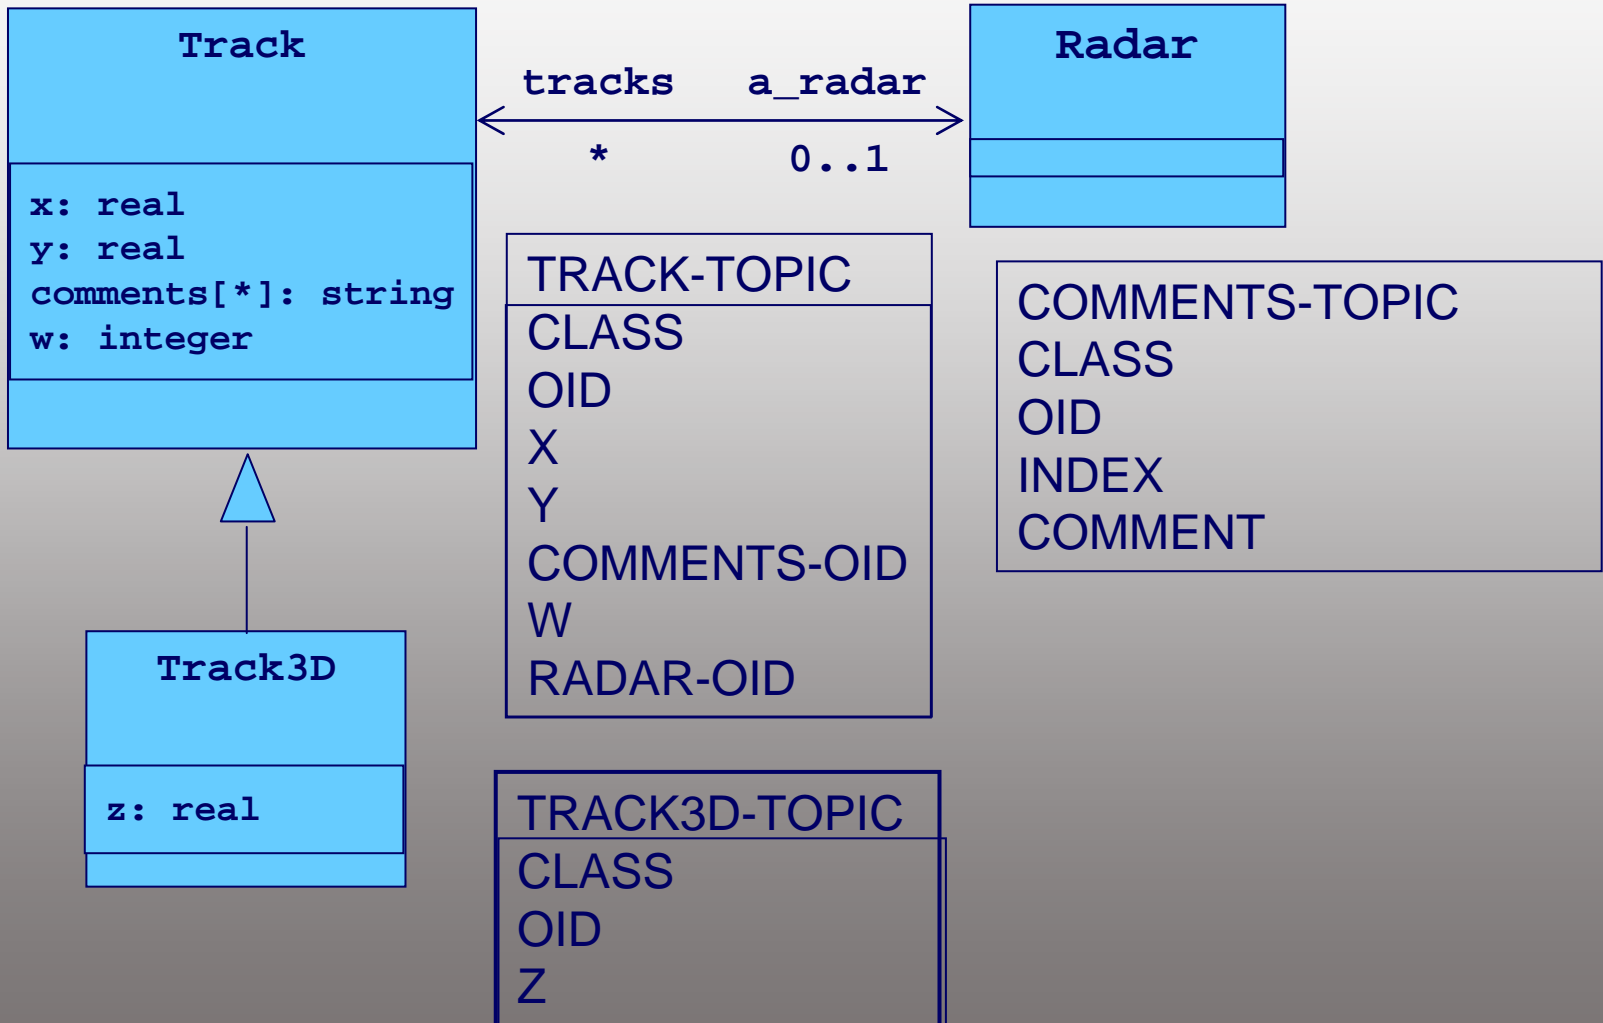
Track

x: real
y: real
comments[*]: string
w: integer

tracks a_radar

* 0..1

Radar

TRACK-TOPIC
CLASS
OID
X
Y
COMMENTS-OID
W
RADAR-OID

COMMENTS-TOPIC
CLASS
OID
INDEX
COMMENT

Track3D

z: real

TRACK3D-TOPIC
CLASS
OID
Z